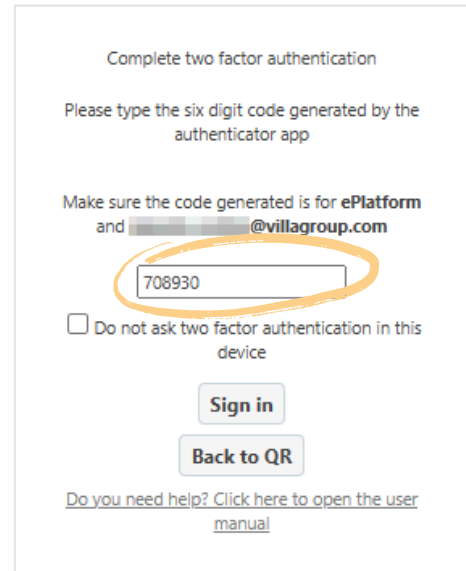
Complete two factor authentication

Please type the six digit code generated by the authenticator app

Make sure the code generated is for **ePlatform** and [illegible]**@villagroup.com**

708930

Do not ask two factor authentication in this device

Sign in

Back to QR

Do you need help? Click here to open the user manual